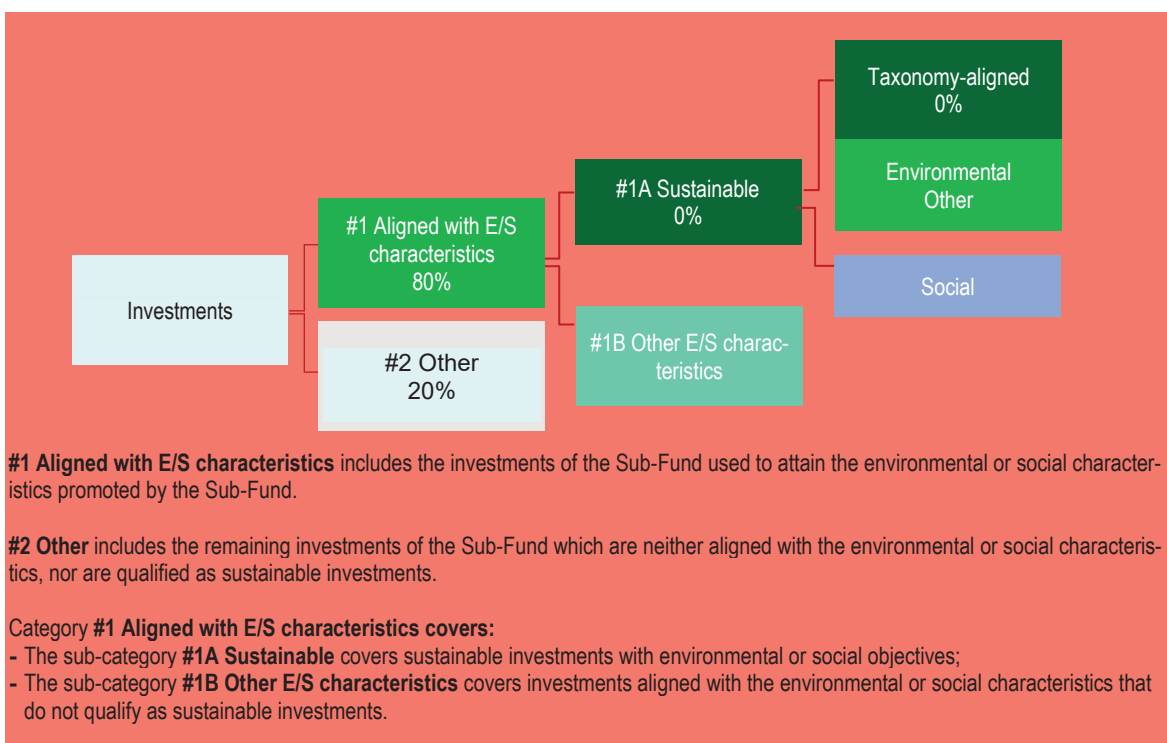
Investments

#1 Aligned with E/S characteristics
80%

#2 Other
20%

#1A Sustainable
0%

#1B Other E/S characteristics

Taxonomy-aligned
0%

Environmental Other

Social

**#1 Aligned with E/S characteristics** includes the investments of the Sub-Fund used to attain the environmental or social characteristics promoted by the Sub-Fund.

**#2 Other** includes the remaining investments of the Sub-Fund which are neither aligned with the environmental or social characteristics, nor are qualified as sustainable investments.

Category **#1 Aligned with E/S characteristics covers:**
- The sub-category **#1A Sustainable** covers sustainable investments with environmental or social objectives;
- The sub-category **#1B Other E/S characteristics** covers investments aligned with the environmental or social characteristics that do not qualify as sustainable investments.